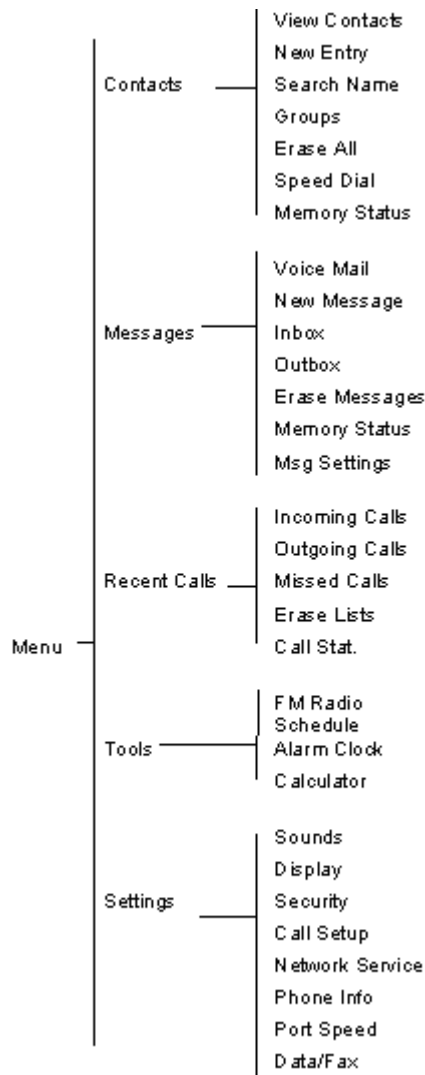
Menu

Contacts
View Contacts
New Entry
Search Name
Groups
Erase All
Speed Dial
Memory Status

Messages
Voice Mail
New Message
Inbox
Outbox
Erase Messages
Memory Status
Msg Settings

Recent Calls
Incoming Calls
Outgoing Calls
Missed Calls
Erase Lists
Call Stat.

Tools
FM Radio
Schedule
Alarm Clock
Calculator

Settings
Sounds
Display
Security
Call Setup
Network Service
Phone Info
Port Speed
Data/Fax